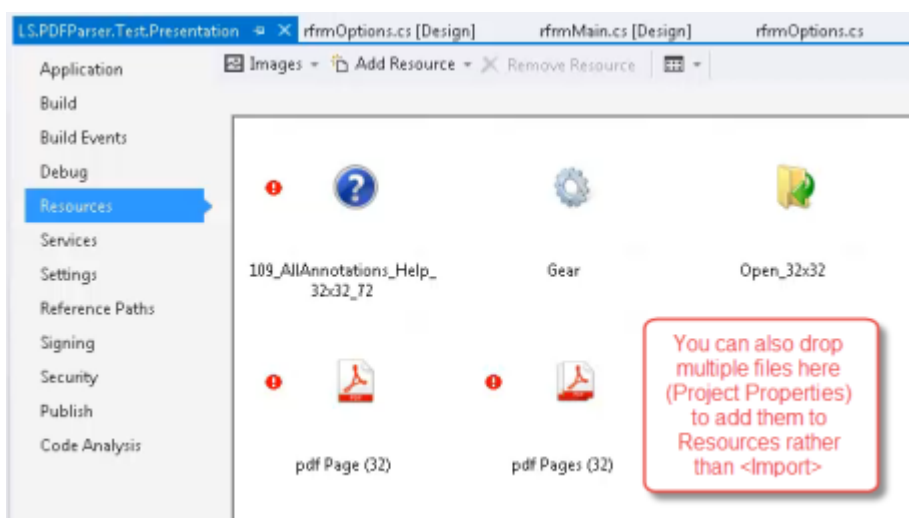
LS.PDFParser.Test.Presentation ✕ rfrmOptions.cs [Design] rfrmMain.cs [Design] rfrmOptions.cs

Application
Build
Build Events
Debug
Resources
Services
Settings
Reference Paths
Signing
Security
Publish
Code Analysis

Images Add Resource Remove Resource

109_AllAnnotations_Help_32x32_72

Gear

Open_32x32

pdf Page (32)

pdf Pages (32)

You can also drop multiple files here (Project Properties) to add them to Resources rather than <Import>